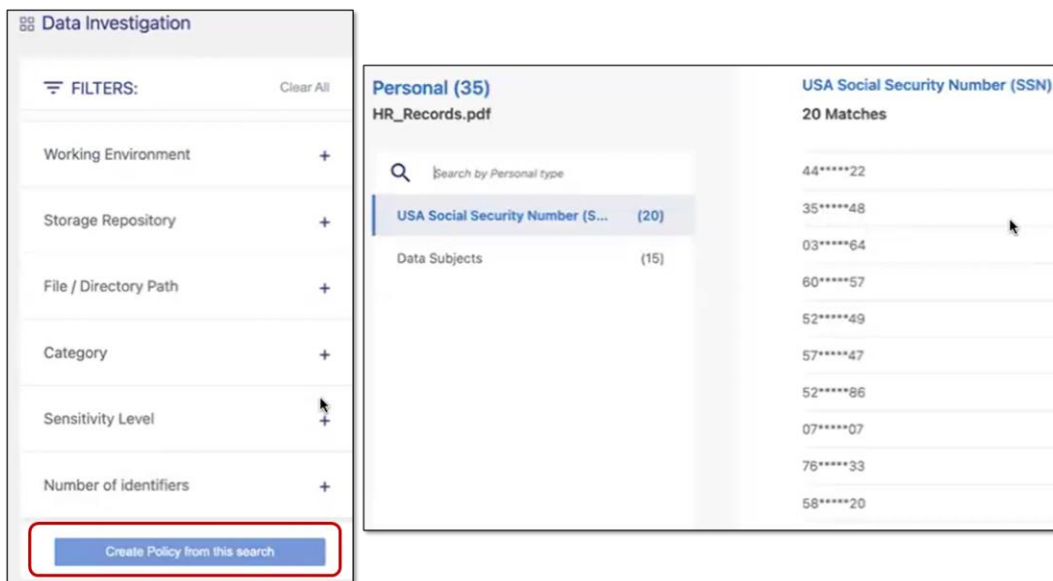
Data Investigation

FILTERS: Clear All

Working Environment +

Storage Repository +

File / Directory Path +

Category +

Sensitivity Level +

Number of identifiers +

Create Policy from this search

Personal (35)
HR_Records.pdf

Search by Personal type

USA Social Security Number (S... (20)

Data Subjects (15)

USA Social Security Number (SSN)
20 Matches

44\*\*\*\*\*22
35\*\*\*\*\*48
03\*\*\*\*\*64
60\*\*\*\*\*57
52\*\*\*\*\*49
57\*\*\*\*\*47
52\*\*\*\*\*86
07\*\*\*\*\*07
76\*\*\*\*\*33
58\*\*\*\*\*20